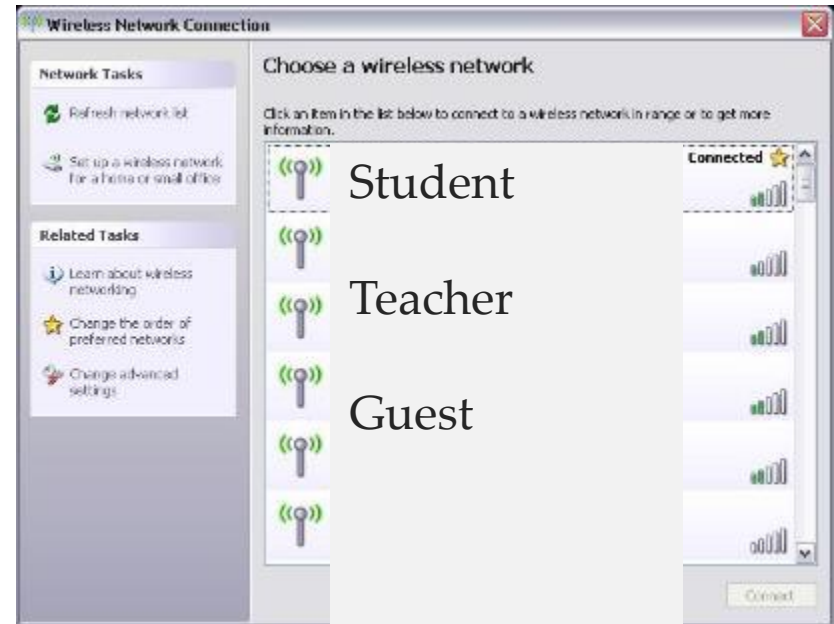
Wireless Network Connection

Network Tasks

Refresh network list

Set up a wireless network for a home or small office

Related Tasks

Learn about wireless networking

Change the order of preferred networks

Change advanced settings

Choose a wireless network

Click an item in the list below to connect to a wireless network in range or to get more information.

Connected

Student

Teacher

Guest

Connect